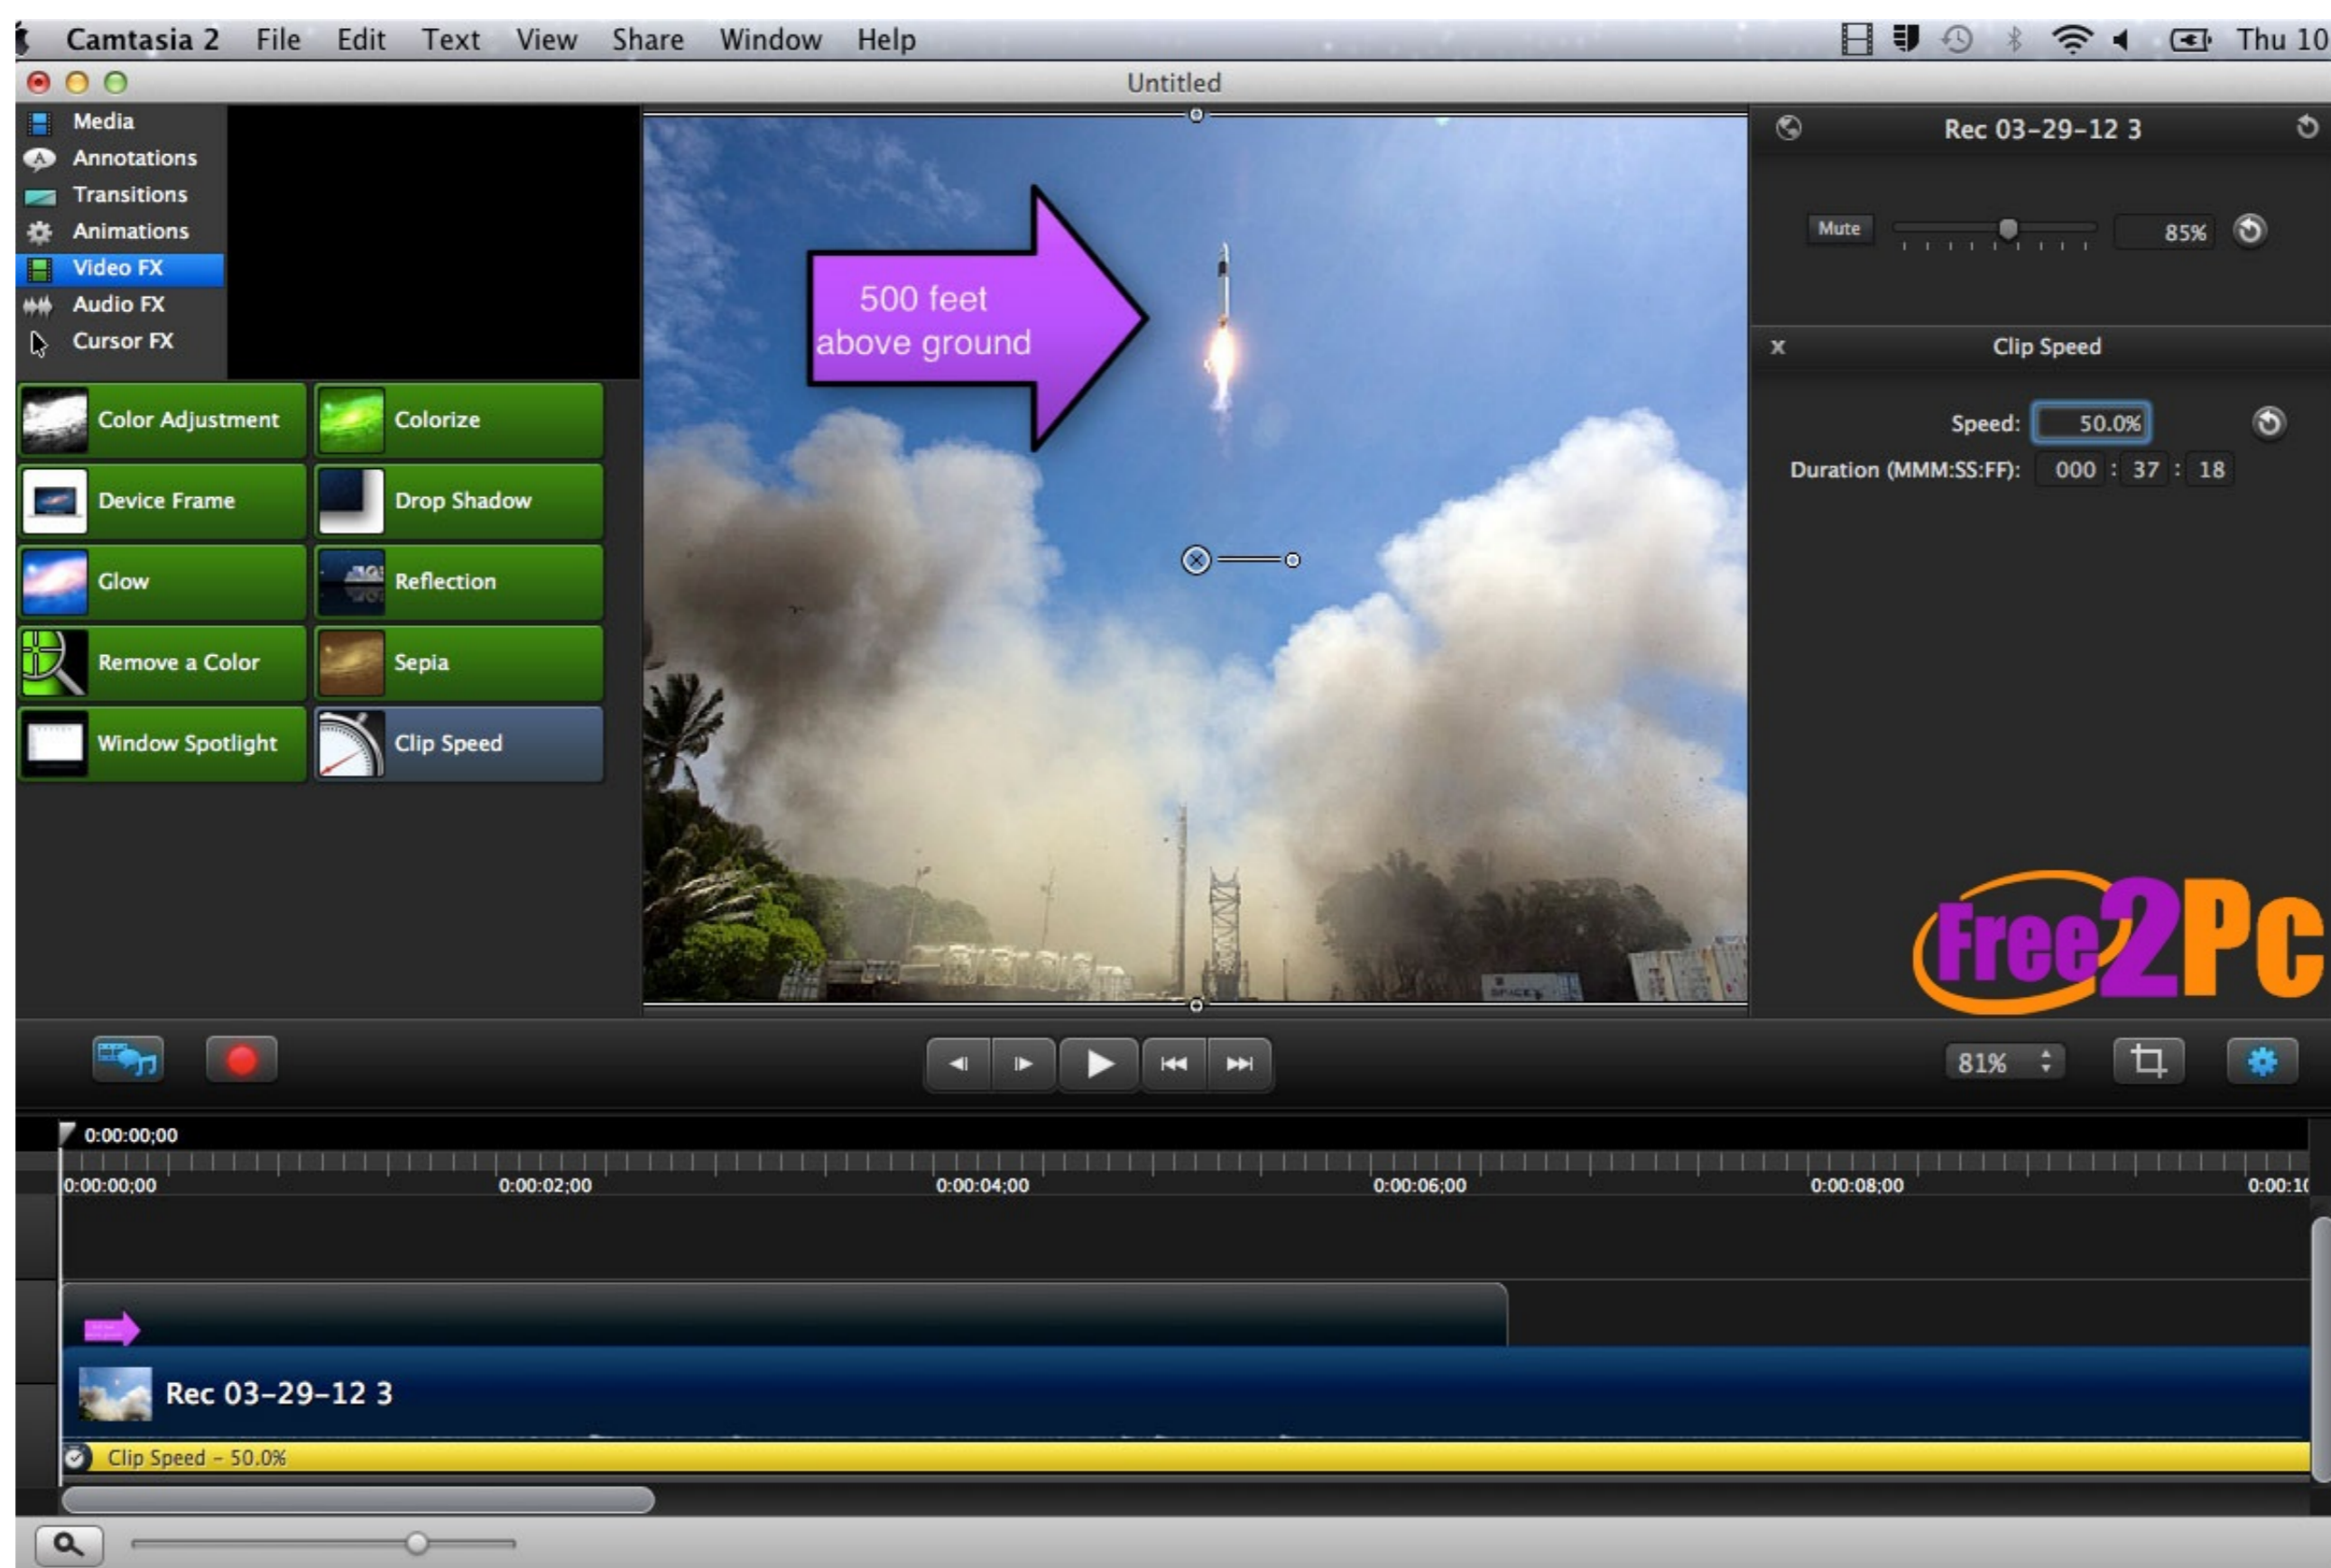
Camtasia 2 File Edit Text View Share Window Help Thu 10

Untitled

Media
Annotations
Transitions
Animations
Video FX
Audio FX
Cursor FX

Color Adjustment
Colorize
Device Frame
Drop Shadow
Glow
Reflection
Remove a Color
Sepia
Window Spotlight
Clip Speed

500 feet above ground

Rec 03-29-12 3

Mute 85%

x Clip Speed

Speed: 50.0%

Duration (MMM:SS:FF): 000 : 37 : 18

Free2Pc

81%

0:00:00;00

0:00:00;00 0:00:02;00 0:00:04;00 0:00:06;00 0:00:08;00 0:00:1

Rec 03-29-12 3

Clip Speed - 50.0%